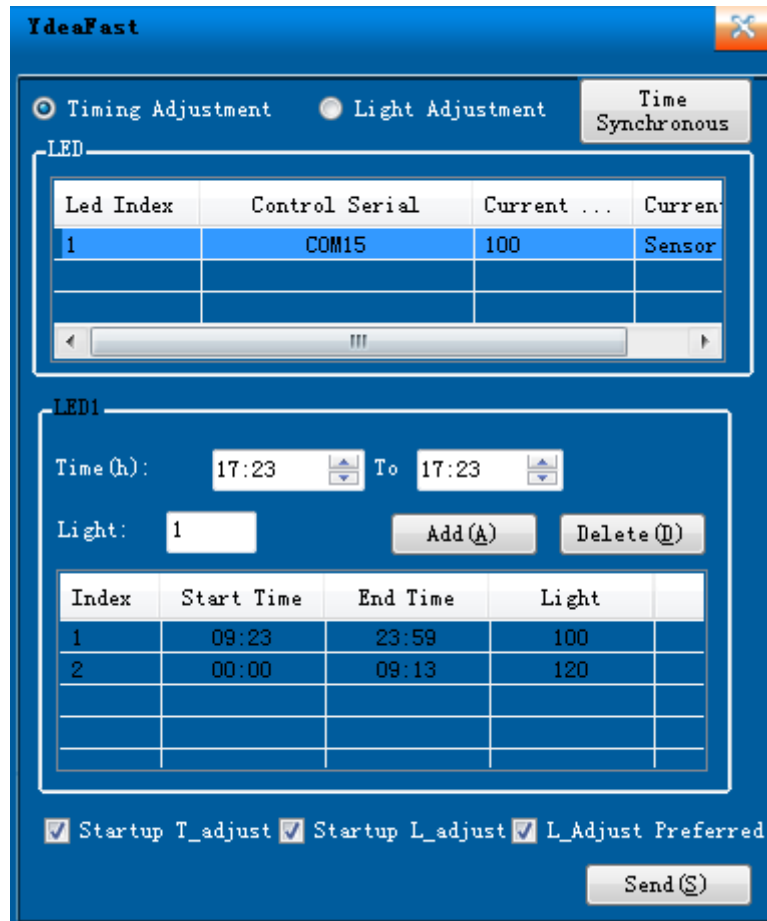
YdeaFast

Timing Adjustment Light Adjustment Time Synchronous

LED

| Led Index | Control Serial | Current ... | Curren |
|---|---|---|---|
| 1 | COM15 | 100 | Sensor |
| | | | |
| | | | |

III

LED1

Time(h): 17:23 To 17:23

Light: 1 Add(A) Delete(D)

| Index | Start Time | End Time | Light |
|---|---|---|---|
| 1 | 09:23 | 23:59 | 100 |
| 2 | 00:00 | 09:13 | 120 |
| | | | |
| | | | |
| | | | |

Startup T_adjust Startup L_adjust L_Adjust Preferred

Send(S)